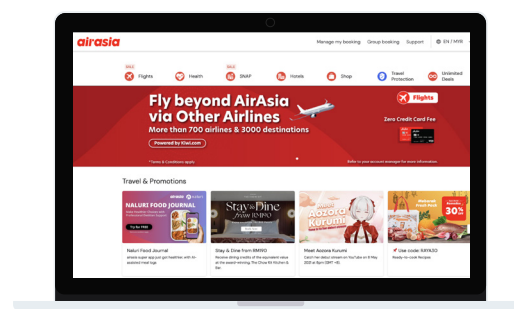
airasia

Manage my booking Group booking Support EN / MYR

SALE Flights Health SALE SNAP Hotels Shop Travel Protection Unlimited Deals

Fly beyond AirAsia via Other Airlines

More than 700 airlines & 3000 destinations

Powered by Kiwi.com

Flights

Zero Credit Card Fee

* Terms & Conditions apply

Travel & Promotions

NALURI FOOD JOURNAL

Try for FREE

Naluri Food Journal

Stay & Dine from RM190

Stay the Night from RM190

Stay & Dine from RM190

Meet Aozora Kurumi

Aozora Kurumi

Live code: XAYA30

30%

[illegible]